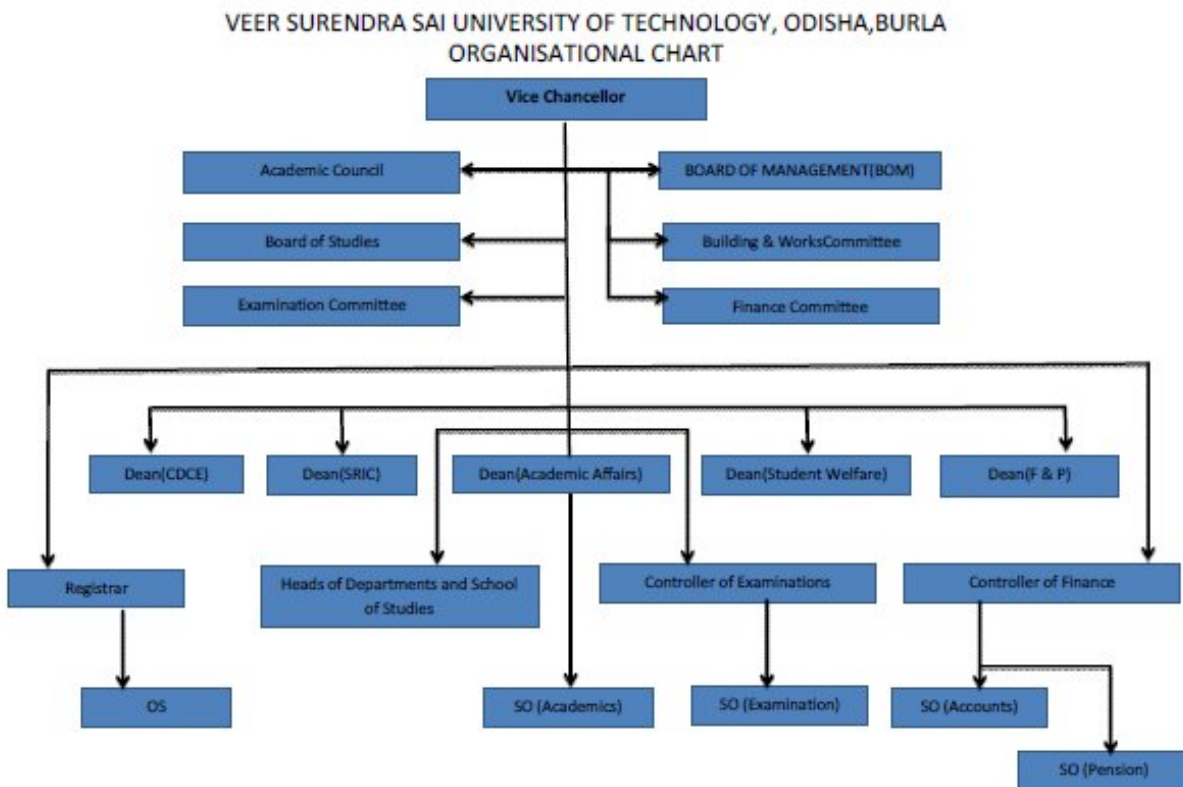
VEER SURENDRA SAI UNIVERSITY OF TECHNOLOGY, ODISHA,BURLA
ORGANISATIONAL CHART

Vice Chancellor

Academic Council

BOARD OF MANAGEMENT(BOM)

Board of Studies

Building & WorksCommittee

Examination Committee

Finance Committee

Dean(CDCE)

Dean(SRIC)

Dean(Academic Affairs)

Dean(Student Welfare)

Dean(F & P)

Registrar

Heads of Departments and School of Studies

Controller of Examinations

Controller of Finance

OS

SO (Academics)

SO (Examination)

SO (Accounts)

SO (Pension)